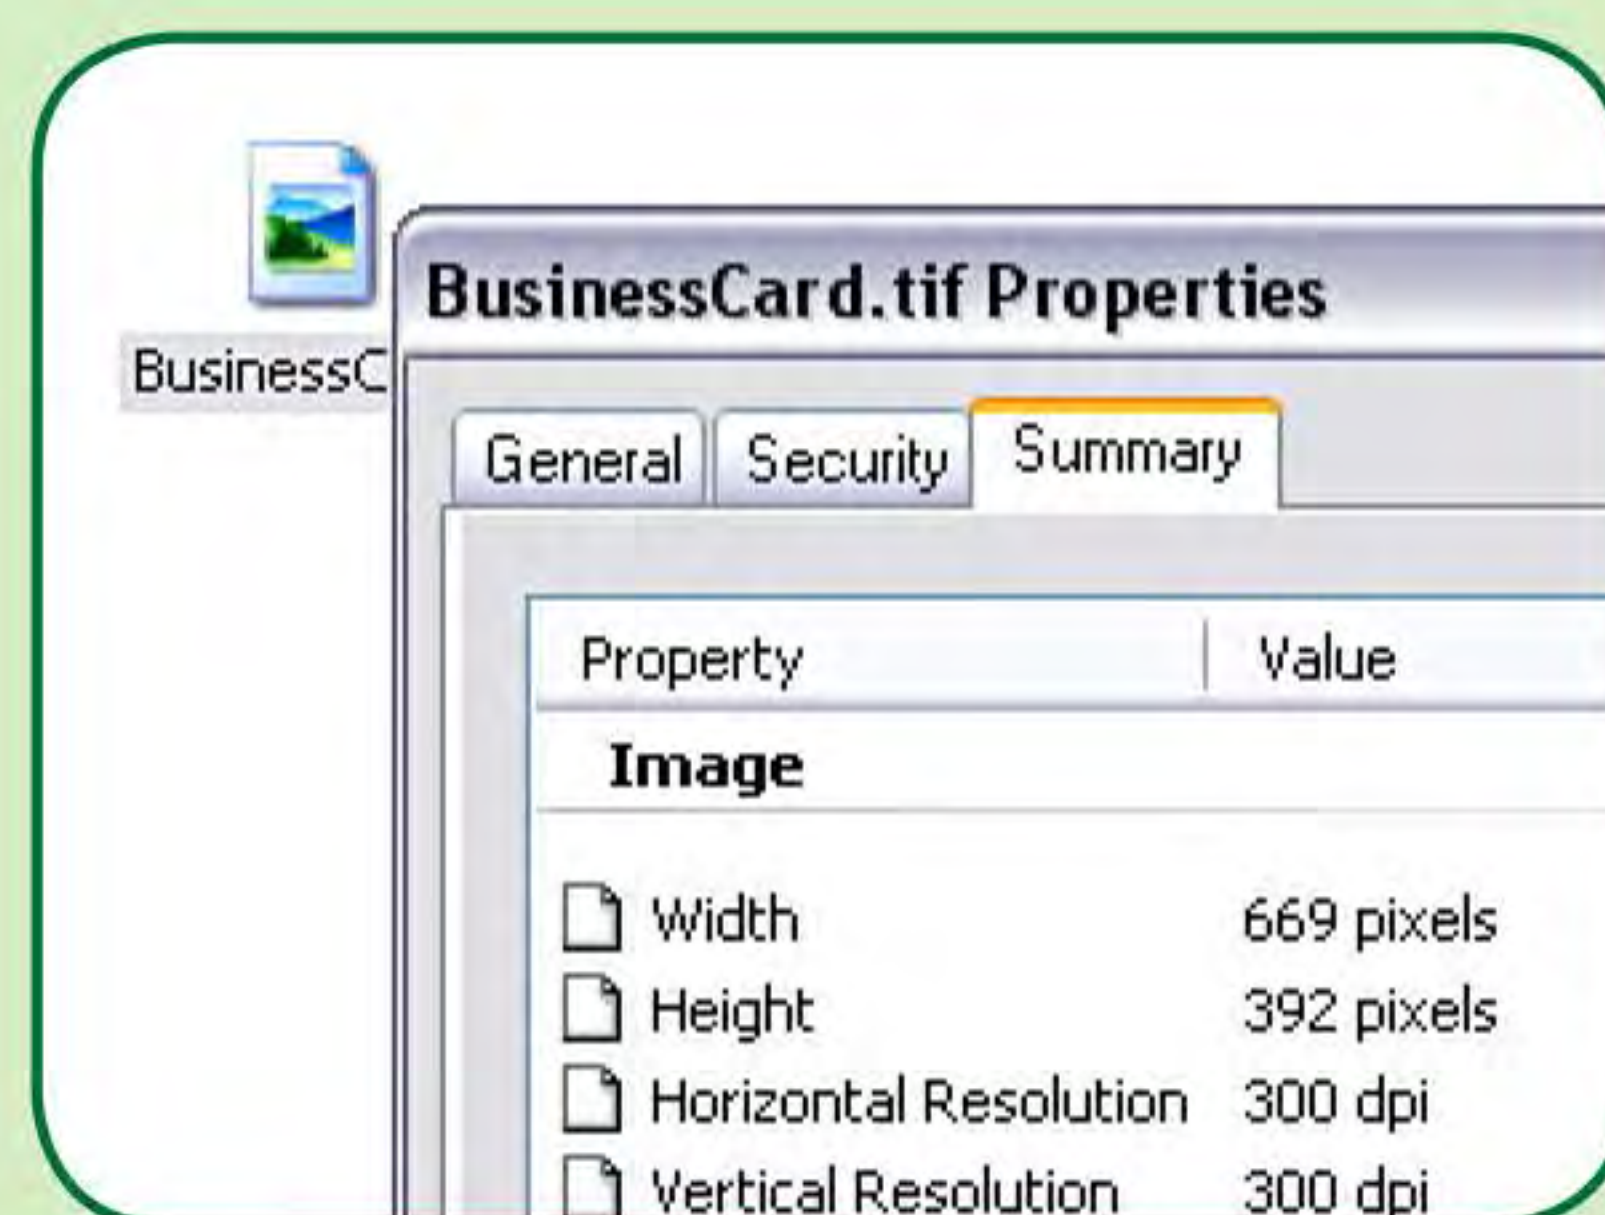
BusinessC

BusinessCard.tif Properties

General Security Summary

| Property | Value |
|---|---|
| **Image** | |
| Width | 669 pixels |
| Height | 392 pixels |
| Horizontal Resolution | 300 dpi |
| Vertical Resolution | 300 dpi |